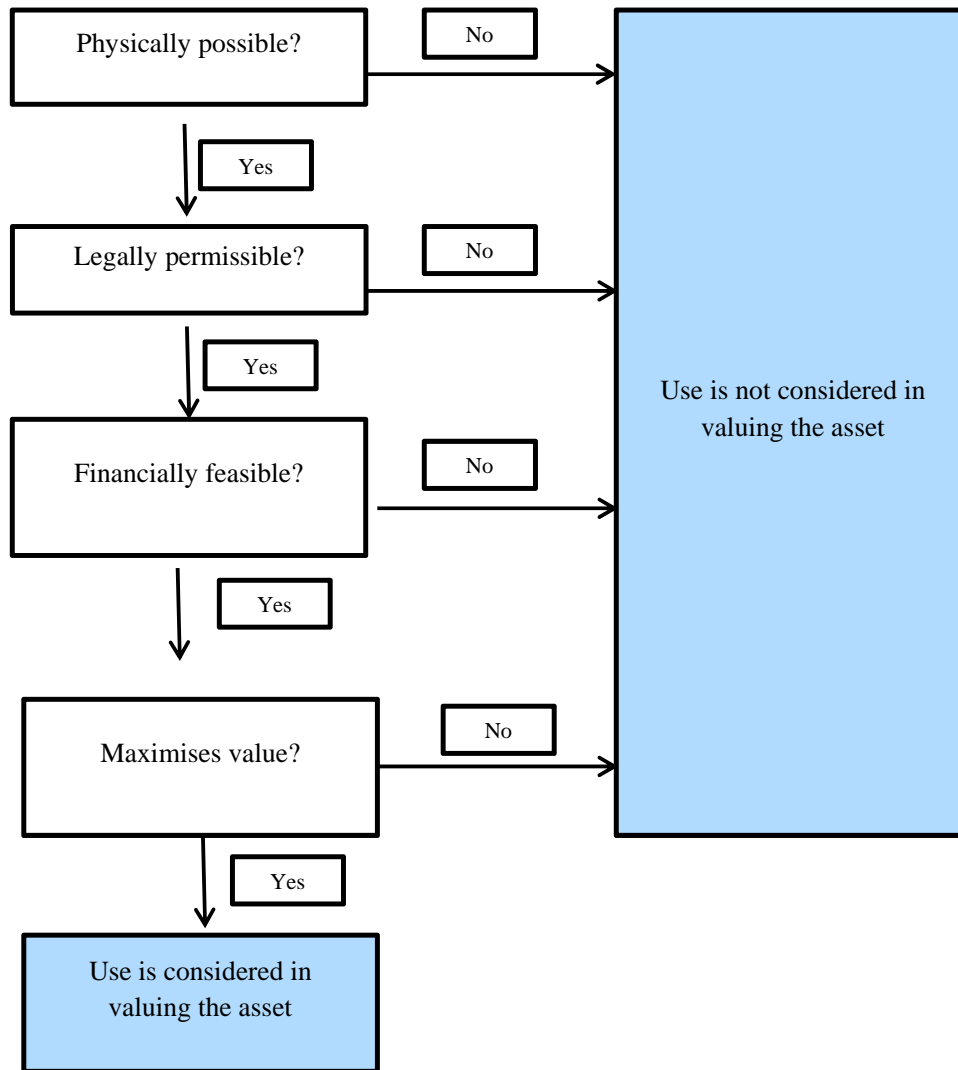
Physically possible?

No

Yes

Legally permissible?

No

Yes

Financially feasible?

No

Yes

Maximises value?

No

Yes

Use is considered in valuing the asset

Use is not considered in valuing the asset